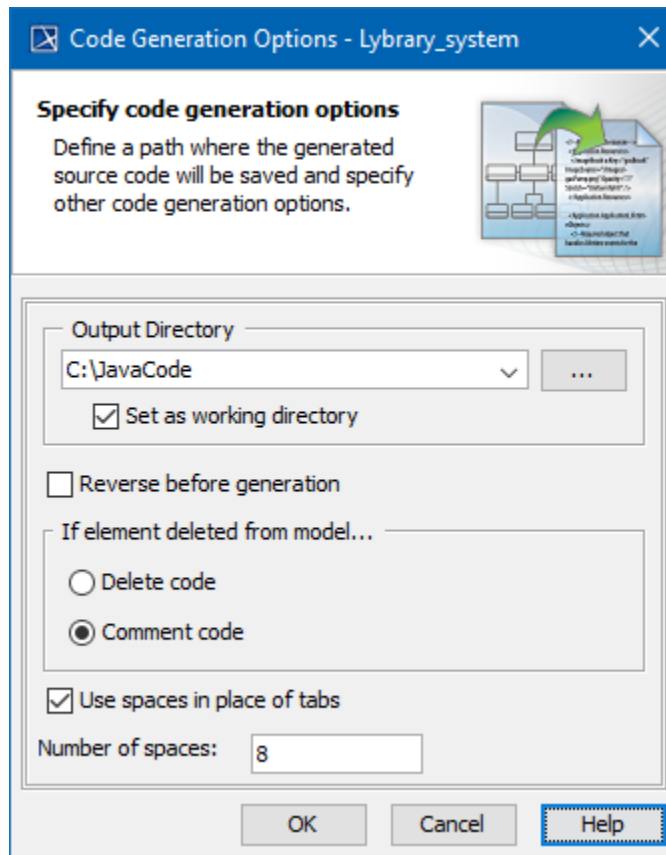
Code Generation Options - Lybrary_system

Specify code generation options

Define a path where the generated source code will be saved and specify other code generation options.

Output Directory

C:\JavaCode

...

Set as working directory

Reverse before generation

If element deleted from model...

Delete code

Comment code

Use spaces in place of tabs

Number of spaces: 8

OK

Cancel

Help